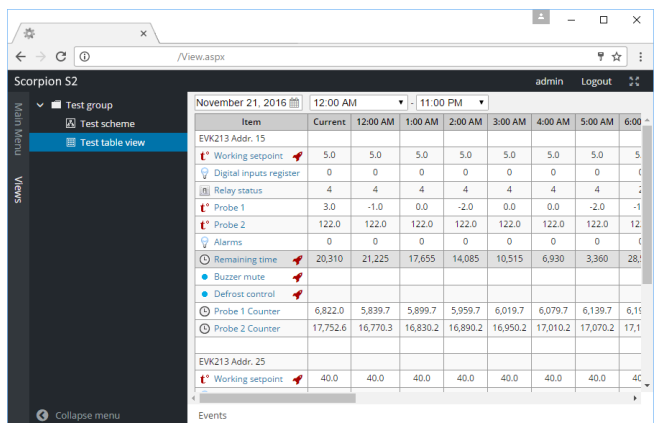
/View.aspx

Scorpion S2

admin Logout

Main Menu

Views

Test group

Test scheme

Test table view

Collapse menu

November 21, 2016 - 12:00 AM - 11:00 PM

| Item | Current | 12:00 AM | 1:00 AM | 2:00 AM | 3:00 AM | 4:00 AM | 5:00 AM | 6:0 |
|---|---|---|---|---|---|---|---|---|
| EVK213 Addr. 15 | | | | | | | | |
| Working setpoint | 5.0 | 5.0 | 5.0 | 5.0 | 5.0 | 5.0 | 5.0 | 5 |
| Digital inputs register | 0 | 0 | 0 | 0 | 0 | 0 | 0 | |
| Relay status | 4 | 4 | 4 | 4 | 4 | 4 | 4 | |
| Probe 1 | 3.0 | -1.0 | 0.0 | -2.0 | 0.0 | 0.0 | -2.0 | -1 |
| Probe 2 | 122.0 | 122.0 | 122.0 | 122.0 | 122.0 | 122.0 | 122.0 | 12 |
| Alarms | 0 | 0 | 0 | 0 | 0 | 0 | 0 | |
| Remaining time | 20,310 | 21,225 | 17,655 | 14,085 | 10,515 | 6,930 | 3,360 | 28, |
| Buzzer mute | | | | | | | | |
| Defrost control | | | | | | | | |
| Probe 1 Counter | 6,822.0 | 5,839.7 | 5,899.7 | 5,959.7 | 6,019.7 | 6,079.7 | 6,139.7 | 6,1 |
| Probe 2 Counter | 17,752.6 | 16,770.3 | 16,830.2 | 16,890.2 | 16,950.2 | 17,010.2 | 17,070.2 | 17,1 |
| | | | | | | | | |
| EVK213 Addr. 25 | | | | | | | | |
| Working setpoint | 40.0 | 40.0 | 40.0 | 40.0 | 40.0 | 40.0 | 40.0 | 40 |

Events